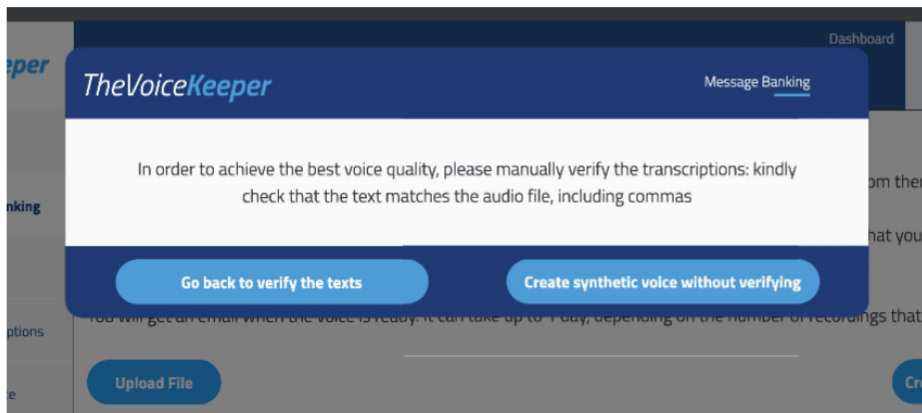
eper

Dashboard

TheVoiceKeeper

Message Banking

In order to achieve the best voice quality, please manually verify the transcriptions: kindly check that the text matches the audio file, including commas

om the

nking

hat you

Go back to verify the texts

Create synthetic voice without verifying

ptions

You will get an email when the voice is ready. It can take up to 1 day, depending on the number of recordings that

Upload File

Cr

e